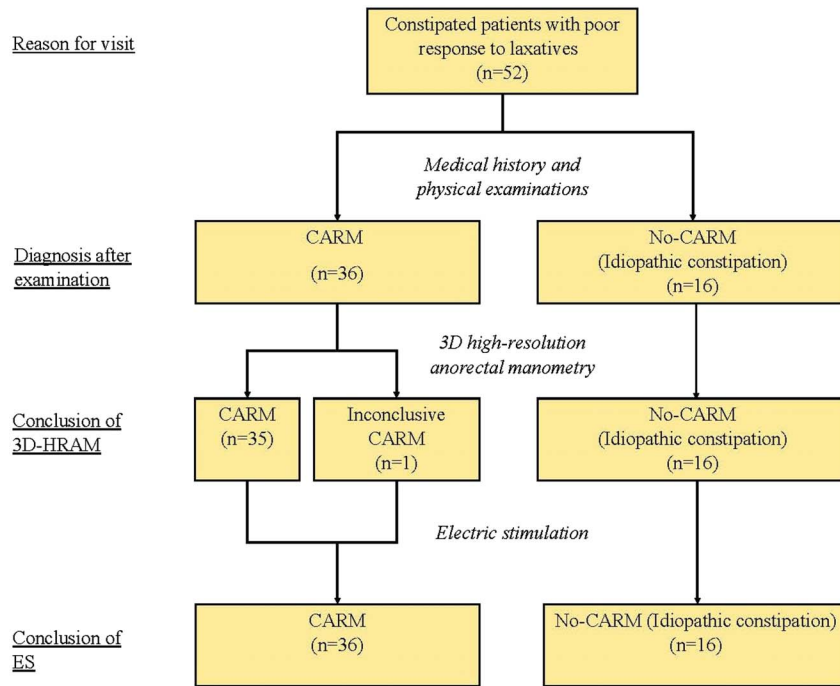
Reason for visit

Constipated patients with poor response to laxatives
(n=52)

Medical history and physical examinations

Diagnosis after examination

CARM

(n=36)

No-CARM
(Idiopathic constipation)
(n=16)

3D high-resolution anorectal manometry

Conclusion of 3D-HRAM

CARM
(n=35)

Inconclusive CARM
(n=1)

No-CARM
(Idiopathic constipation)
(n=16)

Electric stimulation

Conclusion of ES

CARM
(n=36)

No-CARM (Idiopathic constipation)
(n=16)